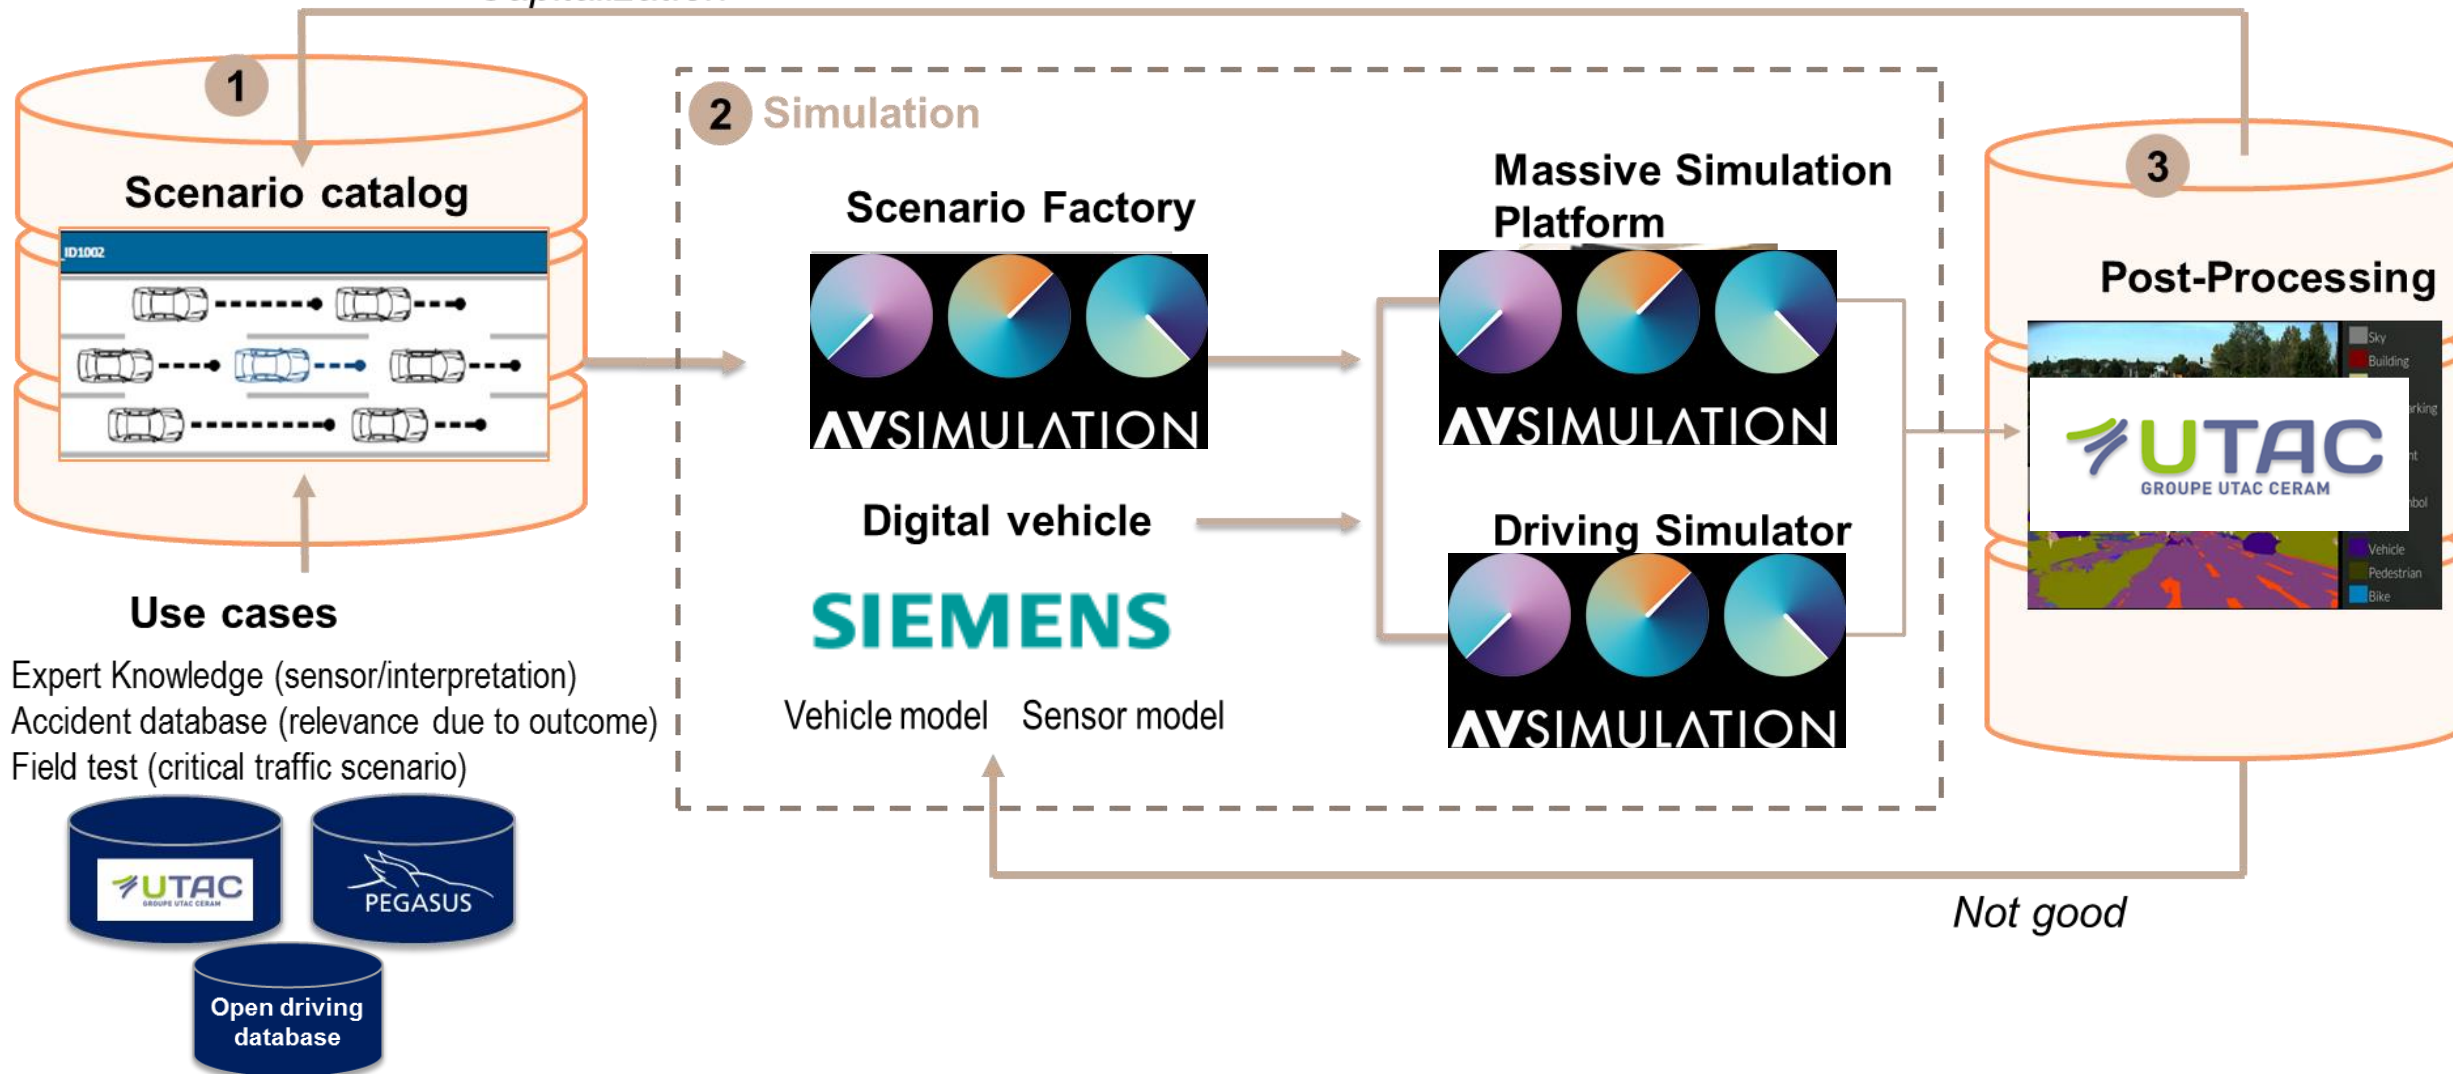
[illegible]

1

Scenario catalog

ID1002

2 Simulation

Scenario Factory

AVSIMULATION

Massive Simulation Platform

AVSIMULATION

3

Post-Processing

Sky
Building
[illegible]rking
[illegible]t
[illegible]bol
Vehicle
Pedestrian
Bike

UTAC
GROUPE UTAC CERAM

Use cases

Expert Knowledge (sensor/interpretation)
Accident database (relevance due to outcome)
Field test (critical traffic scenario)

Digital vehicle

SIEMENS

Vehicle model Sensor model

Driving Simulator

AVSIMULATION

UTAC
GROUPE UTAC CERAM

PEGASUS

Open driving database

Not good